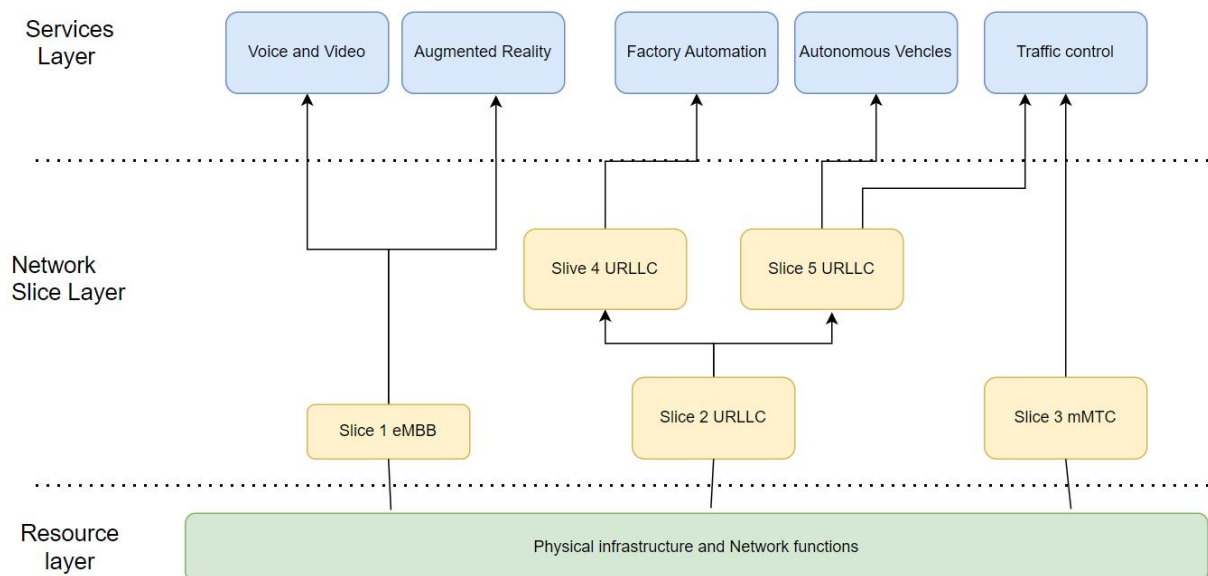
Services Layer

Voice and Video

Augmented Reality

Factory Automation

Autonomous Vehcles

Traffic control

Network Slice Layer

Slive 4 URLLC

Slice 5 URLLC

Slice 1 eMBB

Slice 2 URLLC

Slice 3 mMTC

Resource layer

Physical infrastructure and Network functions